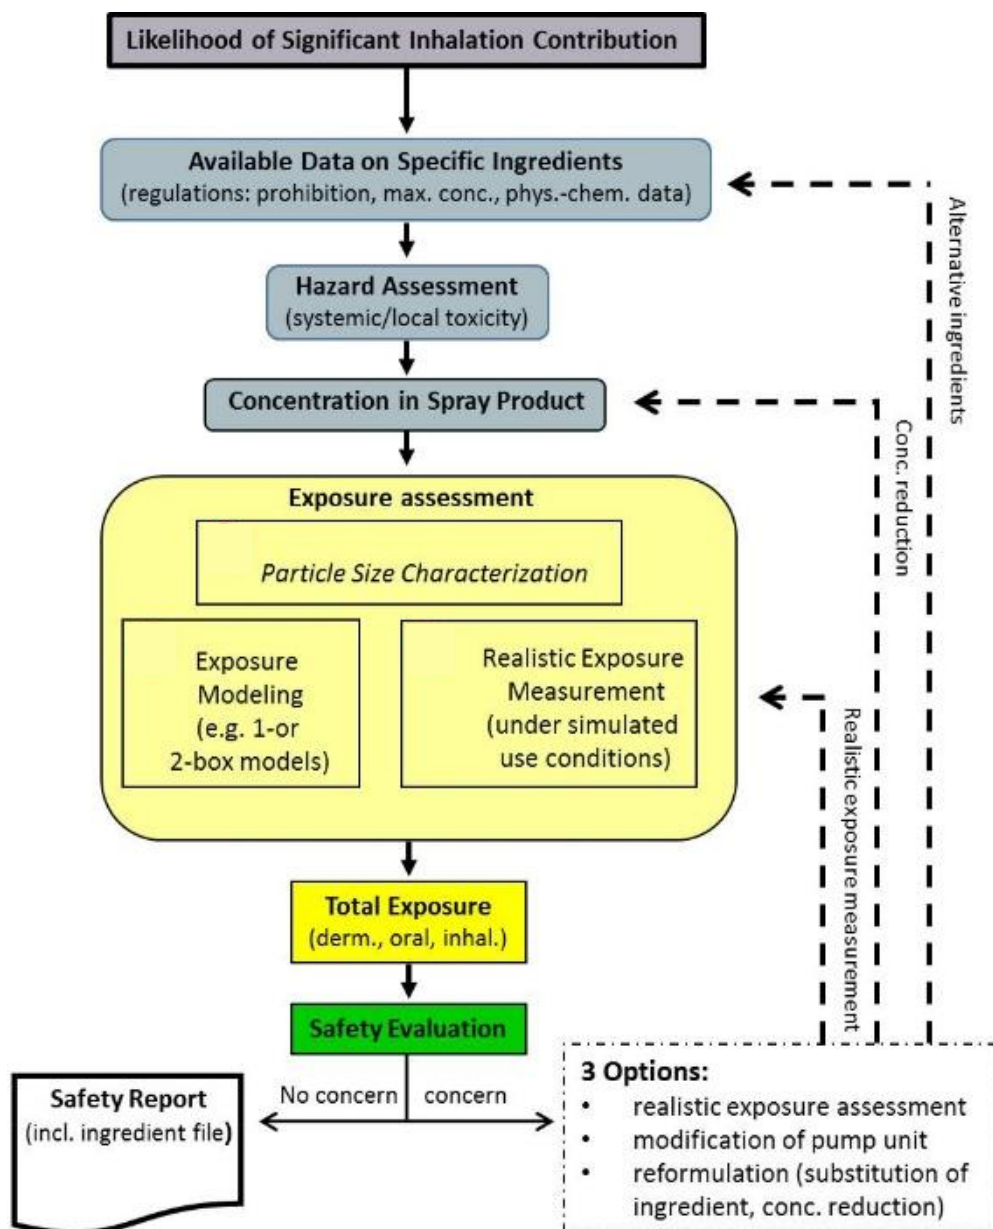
Likelihood of Significant Inhalation Contribution

Available Data on Specific Ingredients
(regulations: prohibition, max. conc., phys.-chem. data)

Hazard Assessment
(systemic/local toxicity)

Concentration in Spray Product

Exposure assessment

Particle Size Characterization

Exposure Modeling (e.g. 1-or 2-box models)

Realistic Exposure Measurement (under simulated use conditions)

Total Exposure
(derm., oral, inhal.)

Safety Evaluation

No concern

concern

Safety Report
(incl. ingredient file)

3 Options:
• realistic exposure assessment
• modification of pump unit
• reformulation (substitution of ingredient, conc. reduction)

Alternative ingredients

Conc. reduction

Realistic exposure measurement